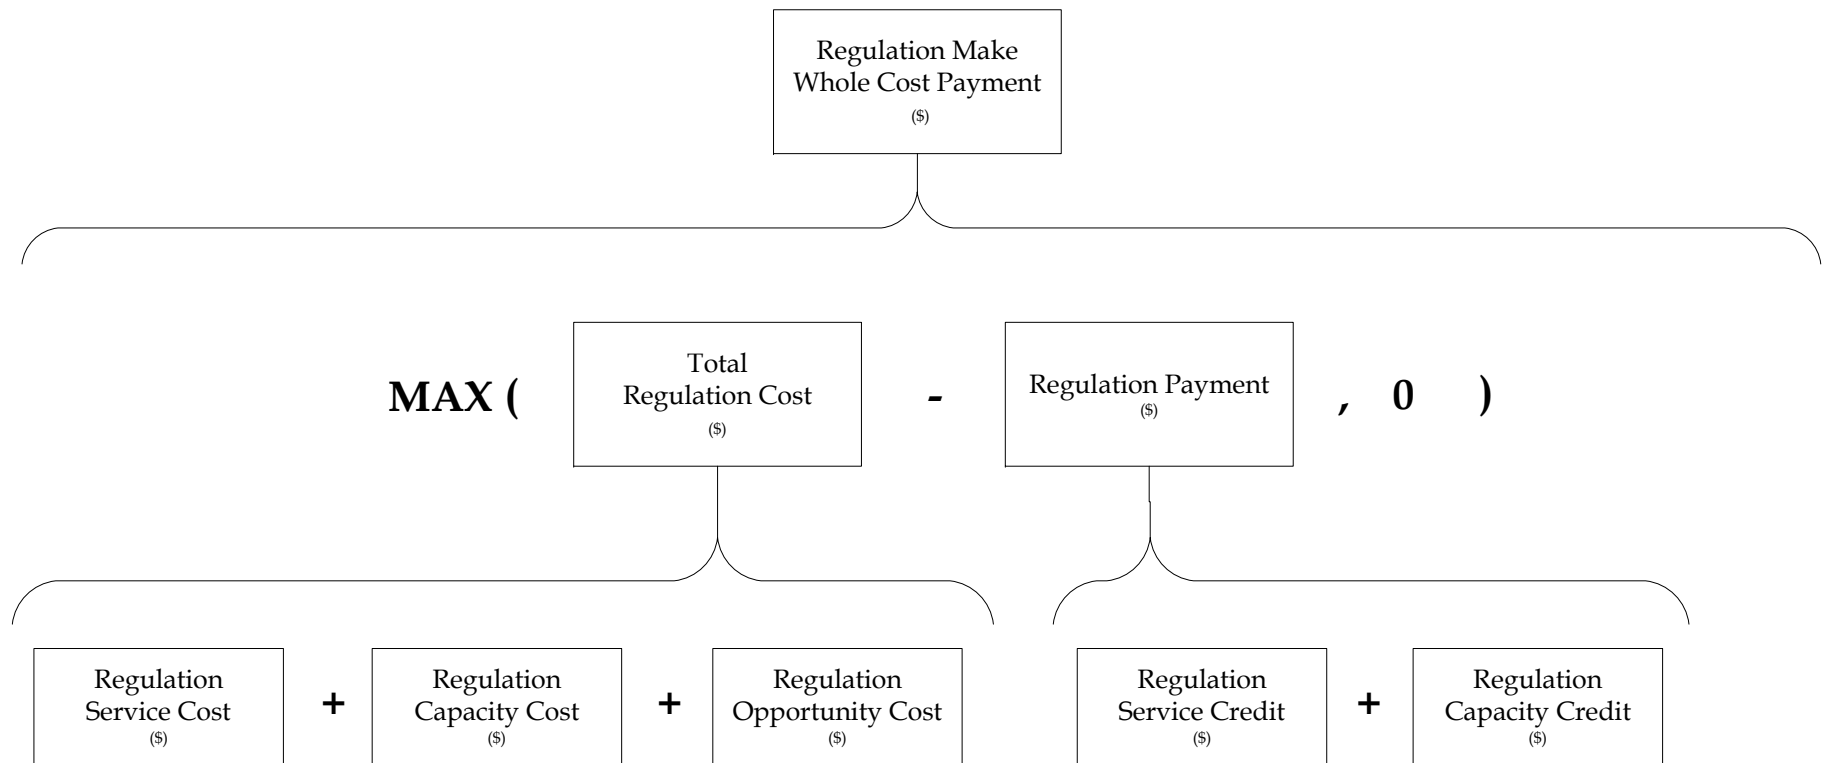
Regulation Make Whole Cost Payment
($)

MAX (

Total Regulation Cost
($)

-

Regulation Payment
($)

, 0 )

Regulation Service Cost
($)

+

Regulation Capacity Cost
($)

+

Regulation Opportunity Cost
($)

Regulation Service Credit
($)

+

Regulation Capacity Credit
($)